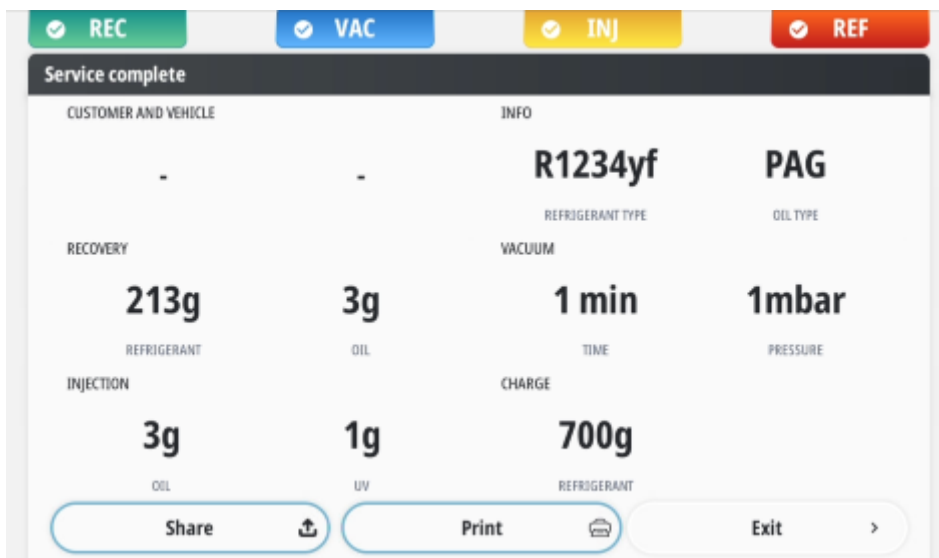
REC VAC INJ REF

Service complete

CUSTOMER AND VEHICLE

-

-

INFO

R1234yf

REFRIGERANT TYPE

PAG

OIL TYPE

RECOVERY

213g

REFRIGERANT

3g

OIL

VACUUM

1 min

TIME

1mbar

PRESSURE

INJECTION

3g

OIL

1g

UV

CHARGE

700g

REFRIGERANT

Share

Print

Exit >